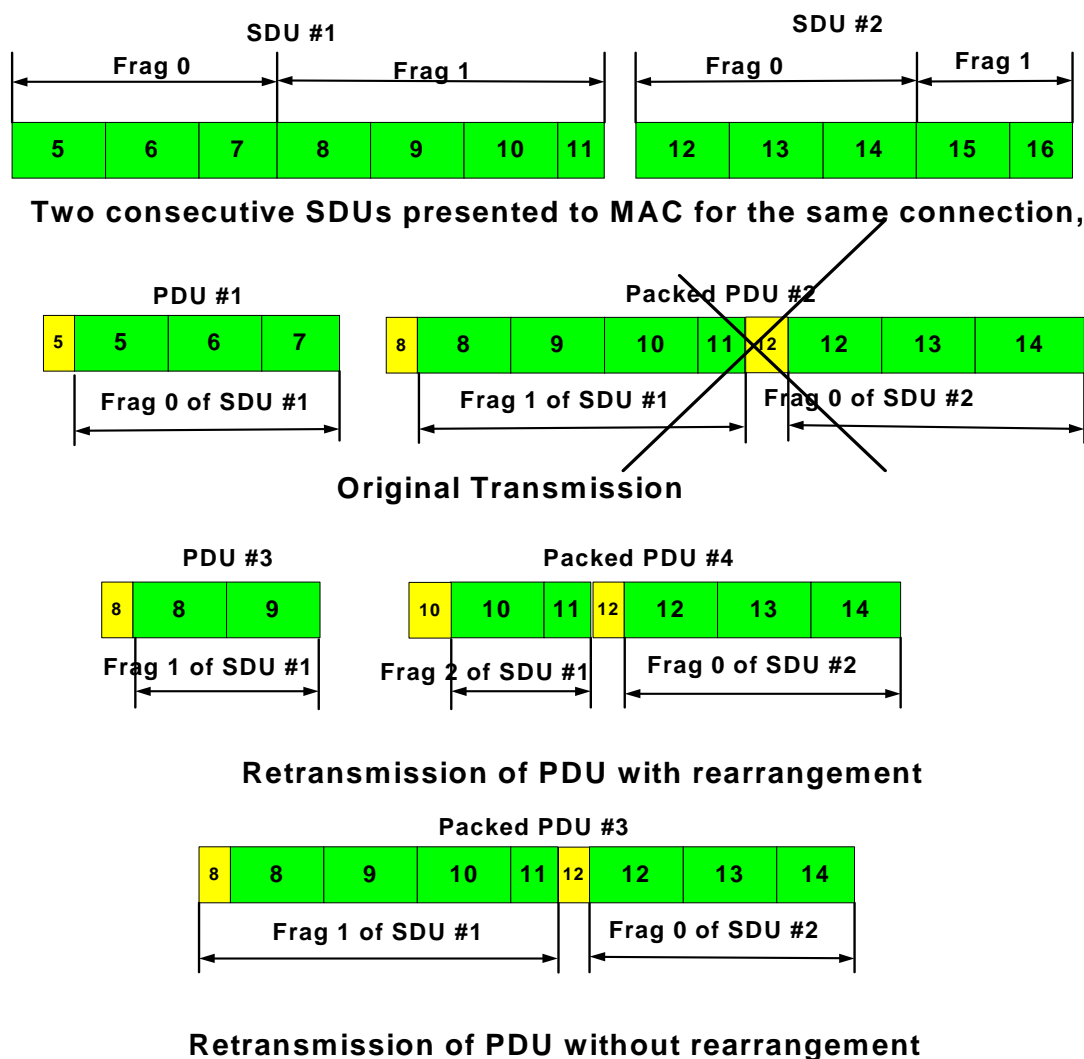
SDU #1

Frag 0

Frag 1

5 6 7 8 9 10 11

SDU #2

Frag 0

Frag 1

12 13 14 15 16

Two consecutive SDUs presented to MAC for the same connection,

PDU #1

5 5 6 7

Frag 0 of SDU #1

Packed PDU #2

8 8 9 10 11 12 12 13 14

Frag 1 of SDU #1

Frag 0 of SDU #2

Original Transmission

PDU #3

8 8 9

Frag 1 of SDU #1

Packed PDU #4

10 10 11 12 12 13 14

Frag 2 of SDU #1

Frag 0 of SDU #2

Retransmission of PDU with rearrangement

Packed PDU #3

8 8 9 10 11 12 12 13 14

Frag 1 of SDU #1

Frag 0 of SDU #2

Retransmission of PDU without rearrangement